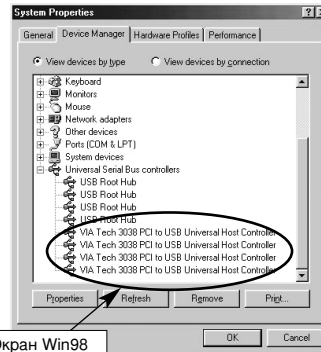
System Properties
General | Device Manager | Hardware Profiles | Performance

View devices by type
View devices by connection

Keyboard
Monitors
Mouse
Network adapters
Other devices
Ports (COM & LPT)
System devices
Universal Serial Bus controllers
USB Root Hub
USB Root Hub
USB Root Hub
USB Root Hub
VIA Tech 3038 PCI to USB Universal Host Controller
VIA Tech 3038 PCI to USB Universal Host Controller
VIA Tech 3038 PCI to USB Universal Host Controller
VIA Tech 3038 PCI to USB Universal Host Controller

Properties
Refresh
Remove
Print...

OK
Cancel

Экран Win98